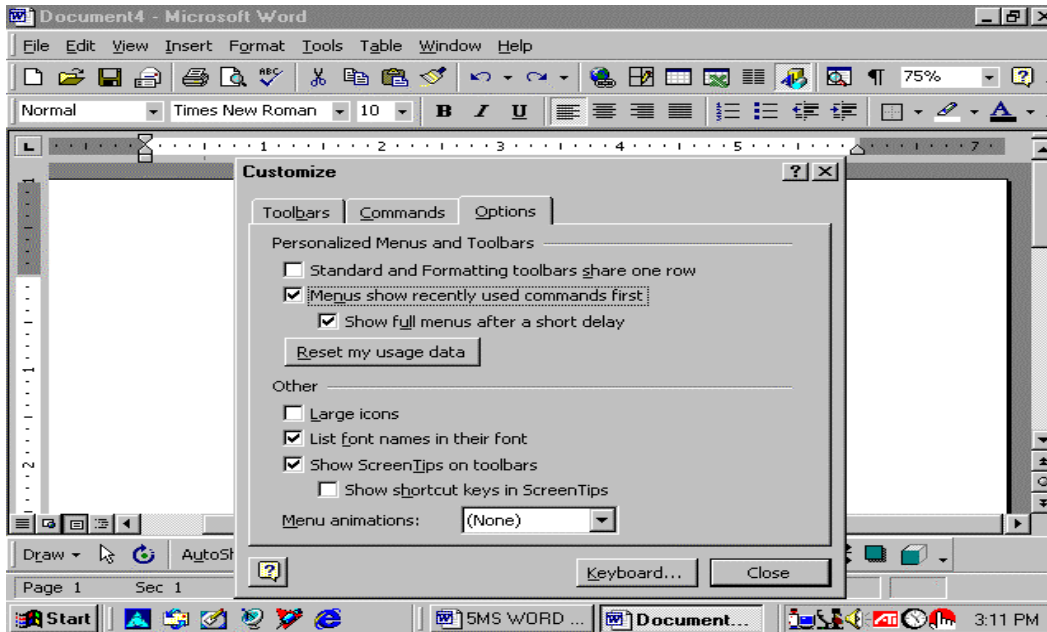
Document4 - Microsoft Word

File Edit View Insert Format Tools Table Window Help

75%

Normal Times New Roman 10 B I U

Customize

Toolbars Commands Options

Personalized Menus and Toolbars

Standard and Formatting toolbars share one row

Menus show recently used commands first

Show full menus after a short delay

Reset my usage data

Other

Large icons

List font names in their font

Show ScreenTips on toolbars

Show shortcut keys in ScreenTips

Menu animations: (None)

Keyboard... Close

Draw AutoSh

Page 1 Sec 1

Start 5MS WORD ... Document... 3:11 PM